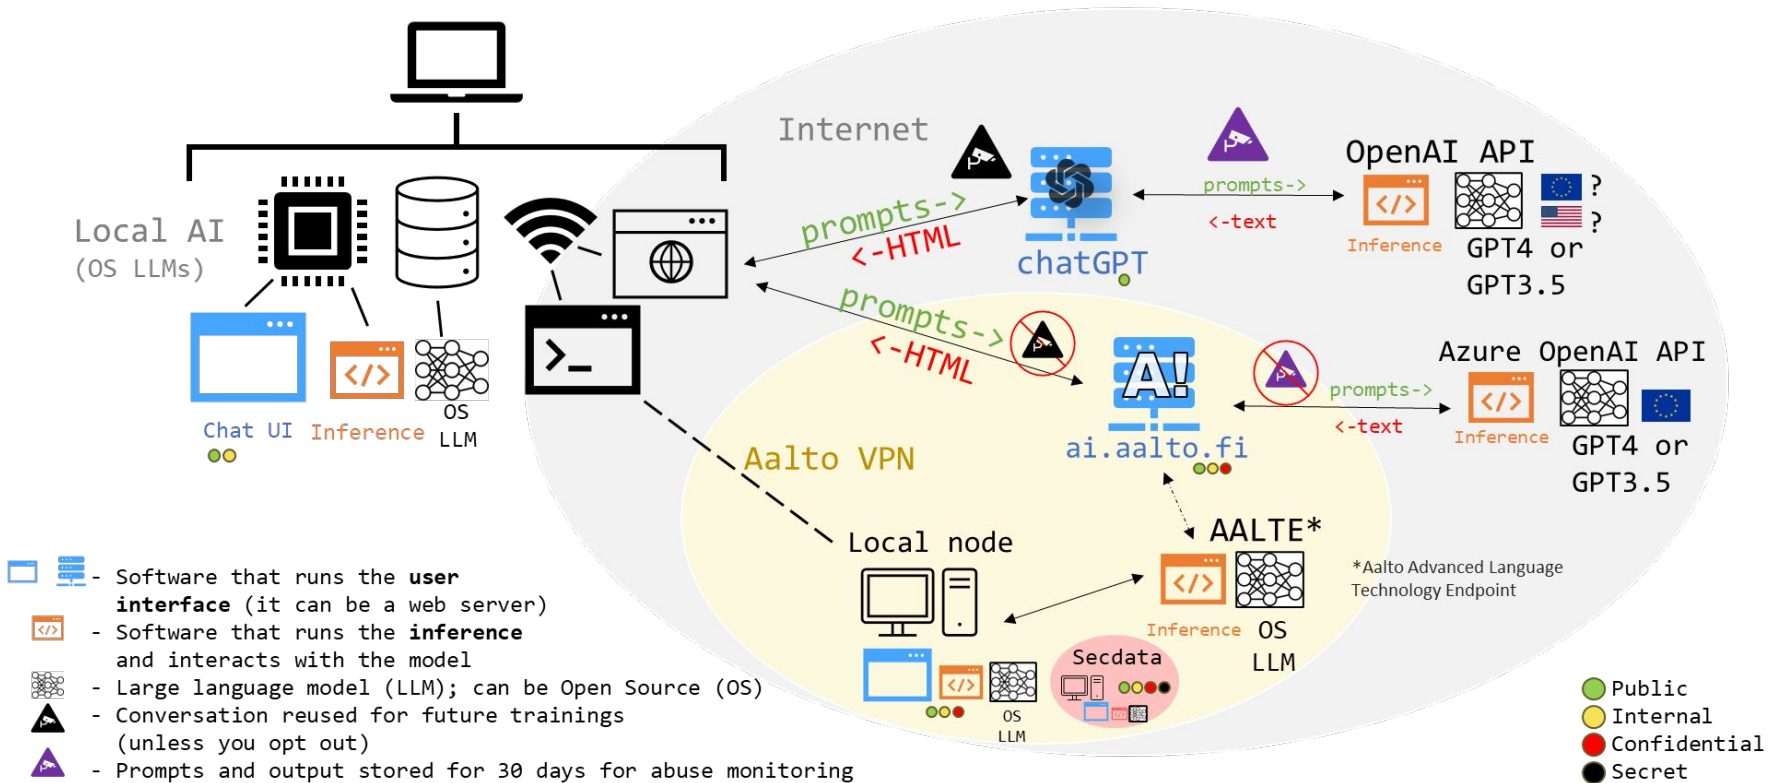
Internet

Local AI
(OS LLMs)

Chat UI
Inference
OS LLM

prompts->
<-HTML

chatGPT

prompts->
<-text

OpenAI API
Inference
?
?
GPT4 or GPT3.5

prompts->
<-HTML

ai.aalto.fi

prompts->
<-text

Azure OpenAI API
Inference
GPT4 or GPT3.5

Aalto VPN

AALTE*

*Aalto Advanced Language Technology Endpoint

Local node

Inference
OS LLM

Secdata

OS LLM

- Software that runs the **user interface** (it can be a web server)
- Software that runs the **inference** and interacts with the model
- Large language model (LLM); can be Open Source (OS)
- Conversation reused for future trainings (unless you opt out)
- Prompts and output stored for 30 days for abuse monitoring

Public
Internal
Confidential
Secret